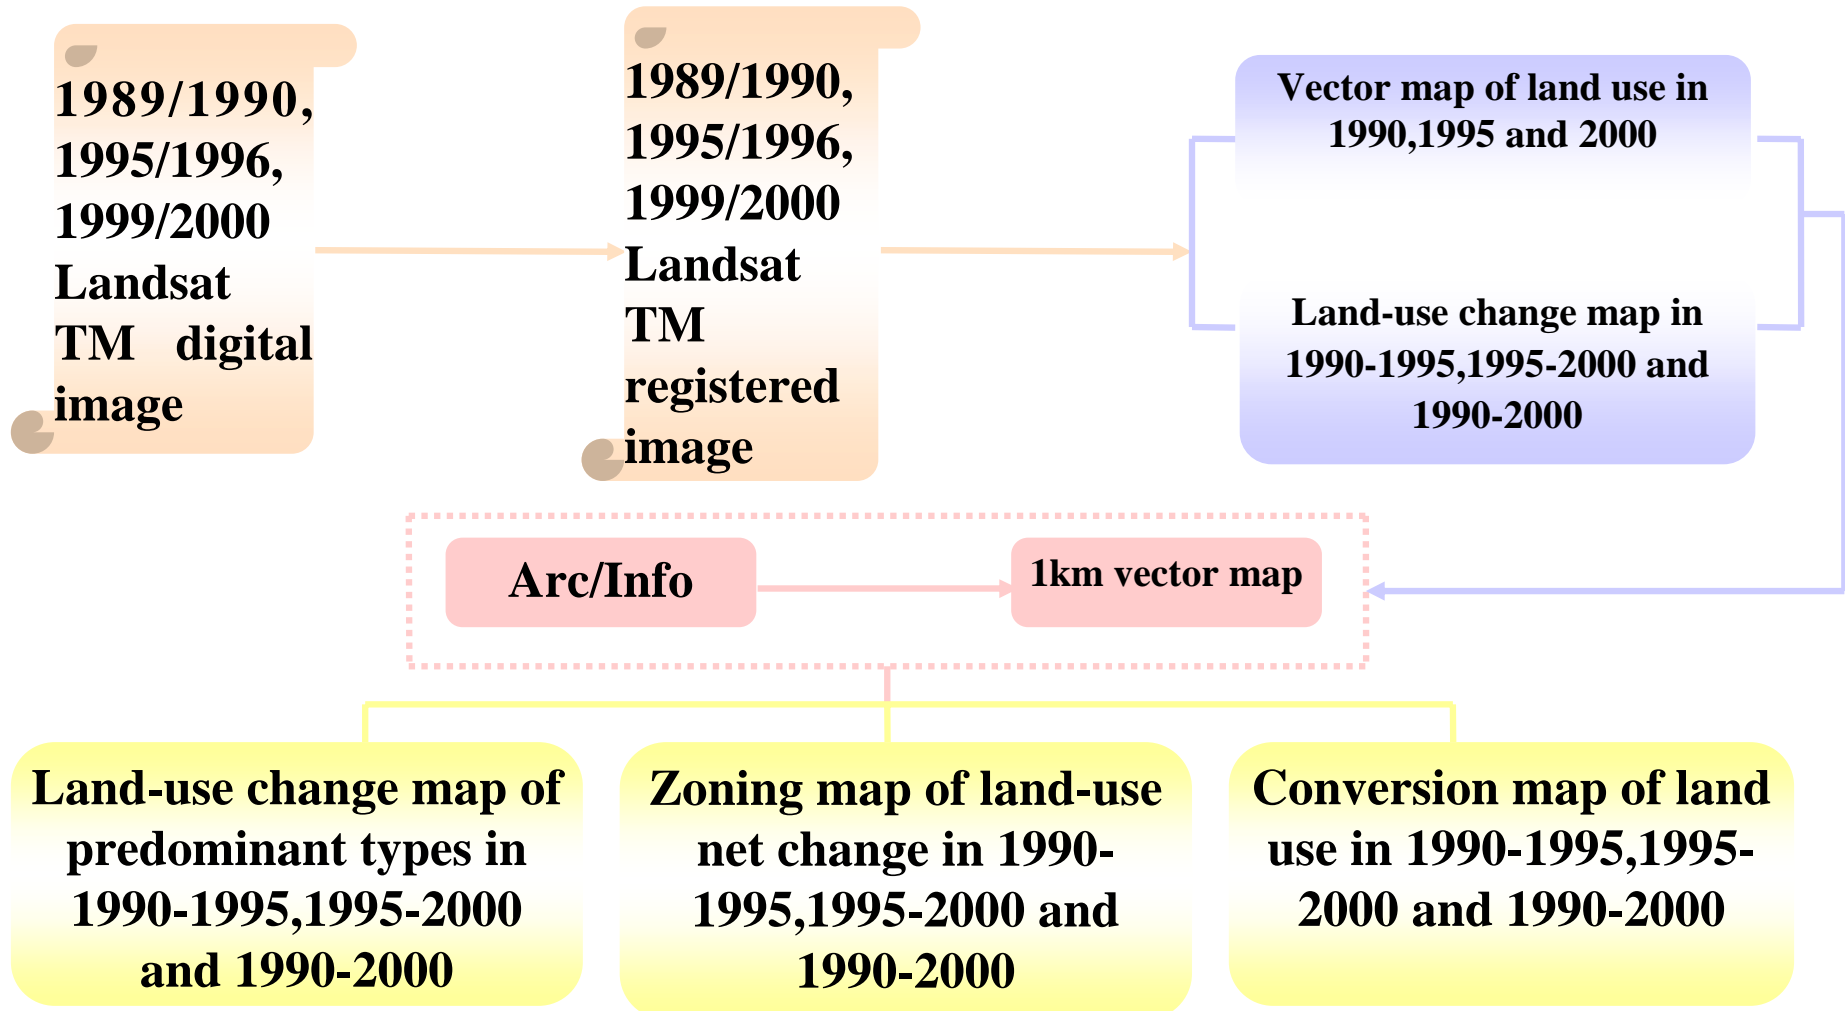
1989/1990, 1995/1996, 1999/2000 Landsat TM digital image

1989/1990, 1995/1996, 1999/2000 Landsat TM registered image

Vector map of land use in 1990,1995 and 2000

Land-use change map in 1990-1995,1995-2000 and 1990-2000

Arc/Info

1km vector map

Land-use change map of predominant types in 1990-1995,1995-2000 and 1990-2000

Zoning map of land-use net change in 1990-1995,1995-2000 and 1990-2000

Conversion map of land use in 1990-1995,1995-2000 and 1990-2000